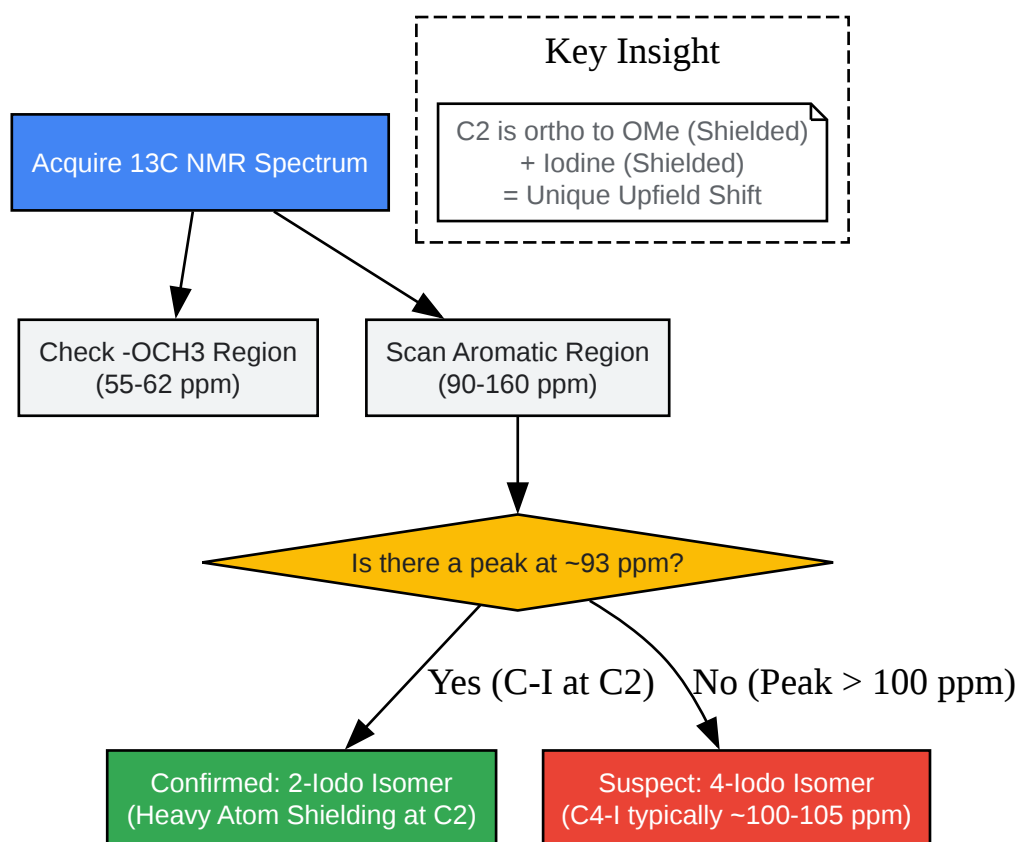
Key Insight

C2 is ortho to OMe (Shielded)
+ Iodine (Shielded)
= Unique Upfield Shift

Acquire 13C NMR Spectrum

Check -OCH3 Region
(55-62 ppm)

Scan Aromatic Region
(90-160 ppm)

Is there a peak at ~93 ppm?

Yes (C-I at C2)

No (Peak > 100 ppm)

Confirmed: 2-Iodo Isomer
(Heavy Atom Shielding at C2)

Suspect: 4-Iodo Isomer
(C4-I typically ~100-105 ppm)